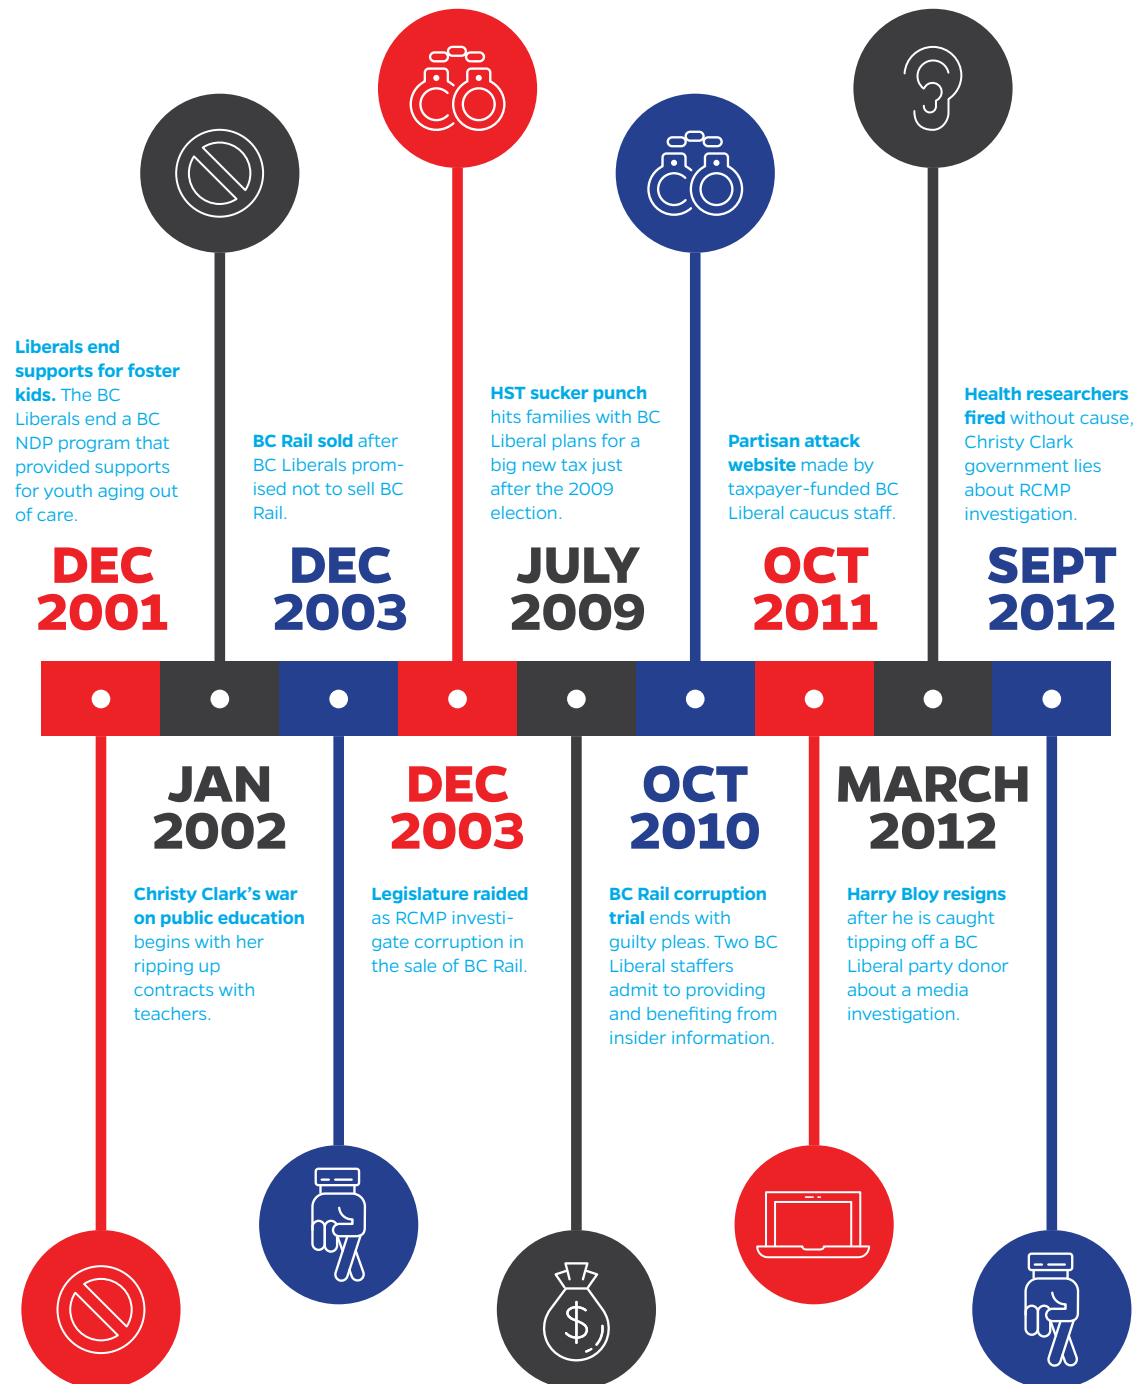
**Liberals end supports for foster kids.** The BC Liberals end a BC NDP program that provided supports for youth aging out of care.

DEC 2001

**BC Rail sold** after BC Liberals promised not to sell BC Rail.

DEC 2003

**HST sucker punch** hits families with BC Liberal plans for a big new tax just after the 2009 election.

JULY 2009

**Partisan attack website** made by taxpayer-funded BC Liberal caucus staff.

OCT 2011

**Health researchers fired** without cause, Christy Clark government lies about RCMP investigation.

SEPT 2012

JAN 2002

**Christy Clark's war on public education** begins with her ripping up contracts with teachers.

DEC 2003

**Legislature raided** as RCMP investigate corruption in the sale of BC Rail.

OCT 2010

**BC Rail corruption trial** ends with guilty pleas. Two BC Liberal staffers admit to providing and benefiting from insider information.

MARCH 2012

**Harry Bloy resigns** after he is caught tipping off a BC Liberal party donor about a media investigation.

$